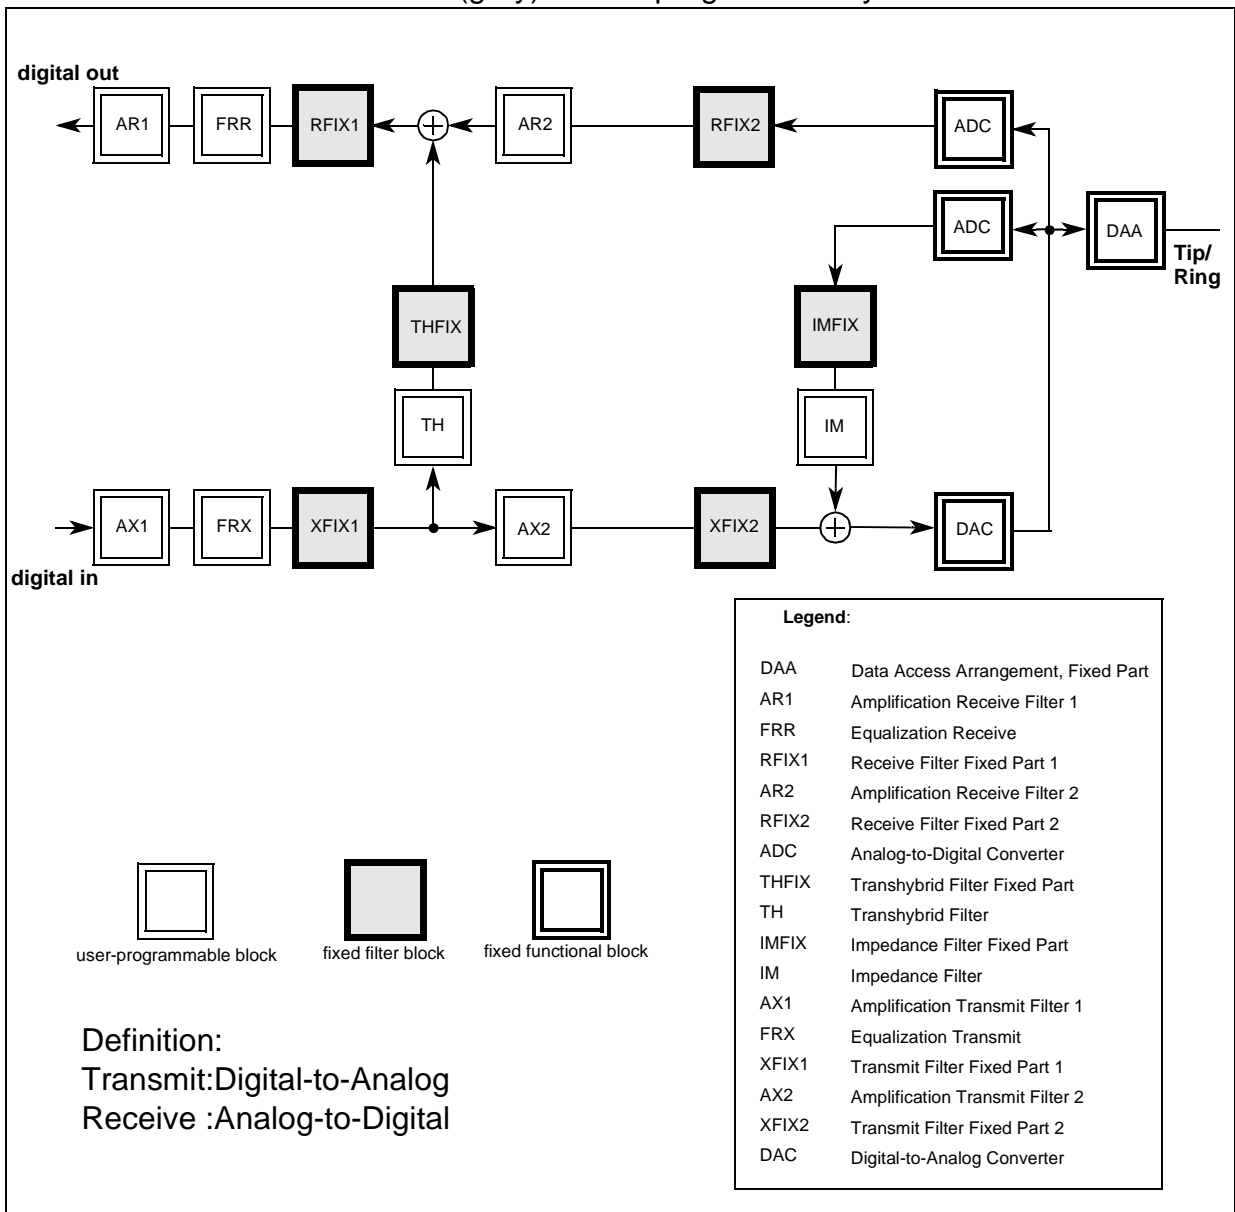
(grey) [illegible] programmable by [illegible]

digital out

AR1

FRR

RFIX1

AR2

RFIX2

ADC

ADC

DAA

Tip/ Ring

THFIX

IMFIX

TH

IM

AX1

FRX

XFIX1

AX2

XFIX2

DAC

digital in

Legend:

| | |
|---|---|
| DAA | Data Access Arrangement, Fixed Part |
| AR1 | Amplification Receive Filter 1 |
| FRR | Equalization Receive |
| RFIX1 | Receive Filter Fixed Part 1 |
| AR2 | Amplification Receive Filter 2 |
| RFIX2 | Receive Filter Fixed Part 2 |
| ADC | Analog-to-Digital Converter |
| THFIX | Transhybrid Filter Fixed Part |
| TH | Transhybrid Filter |
| IMFIX | Impedance Filter Fixed Part |
| IM | Impedance Filter |
| AX1 | Amplification Transmit Filter 1 |
| FRX | Equalization Transmit |
| XFIX1 | Transmit Filter Fixed Part 1 |
| AX2 | Amplification Transmit Filter 2 |
| XFIX2 | Transmit Filter Fixed Part 2 |
| DAC | Digital-to-Analog Converter |

user-programmable block

fixed filter block

fixed functional block

Definition:
Transmit:Digital-to-Analog
Receive :Analog-to-Digital